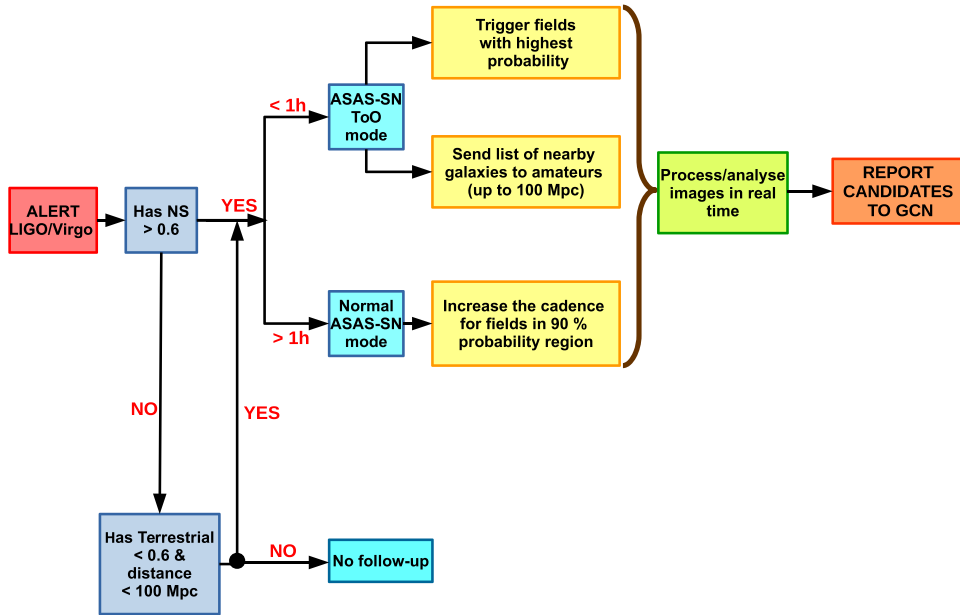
ALERT LIGO/Virgo

Has NS > 0.6

YES

< 1h

ASAS-SN ToO mode

Trigger fields with highest probability

Send list of nearby galaxies to amateurs (up to 100 Mpc)

> 1h

Normal ASAS-SN mode

Increase the cadence for fields in 90 % probability region

Process/analyse images in real time

REPORT CANDIDATES TO GCN

NO

YES

Has Terrestrial < 0.6 & distance < 100 Mpc

NO

No follow-up